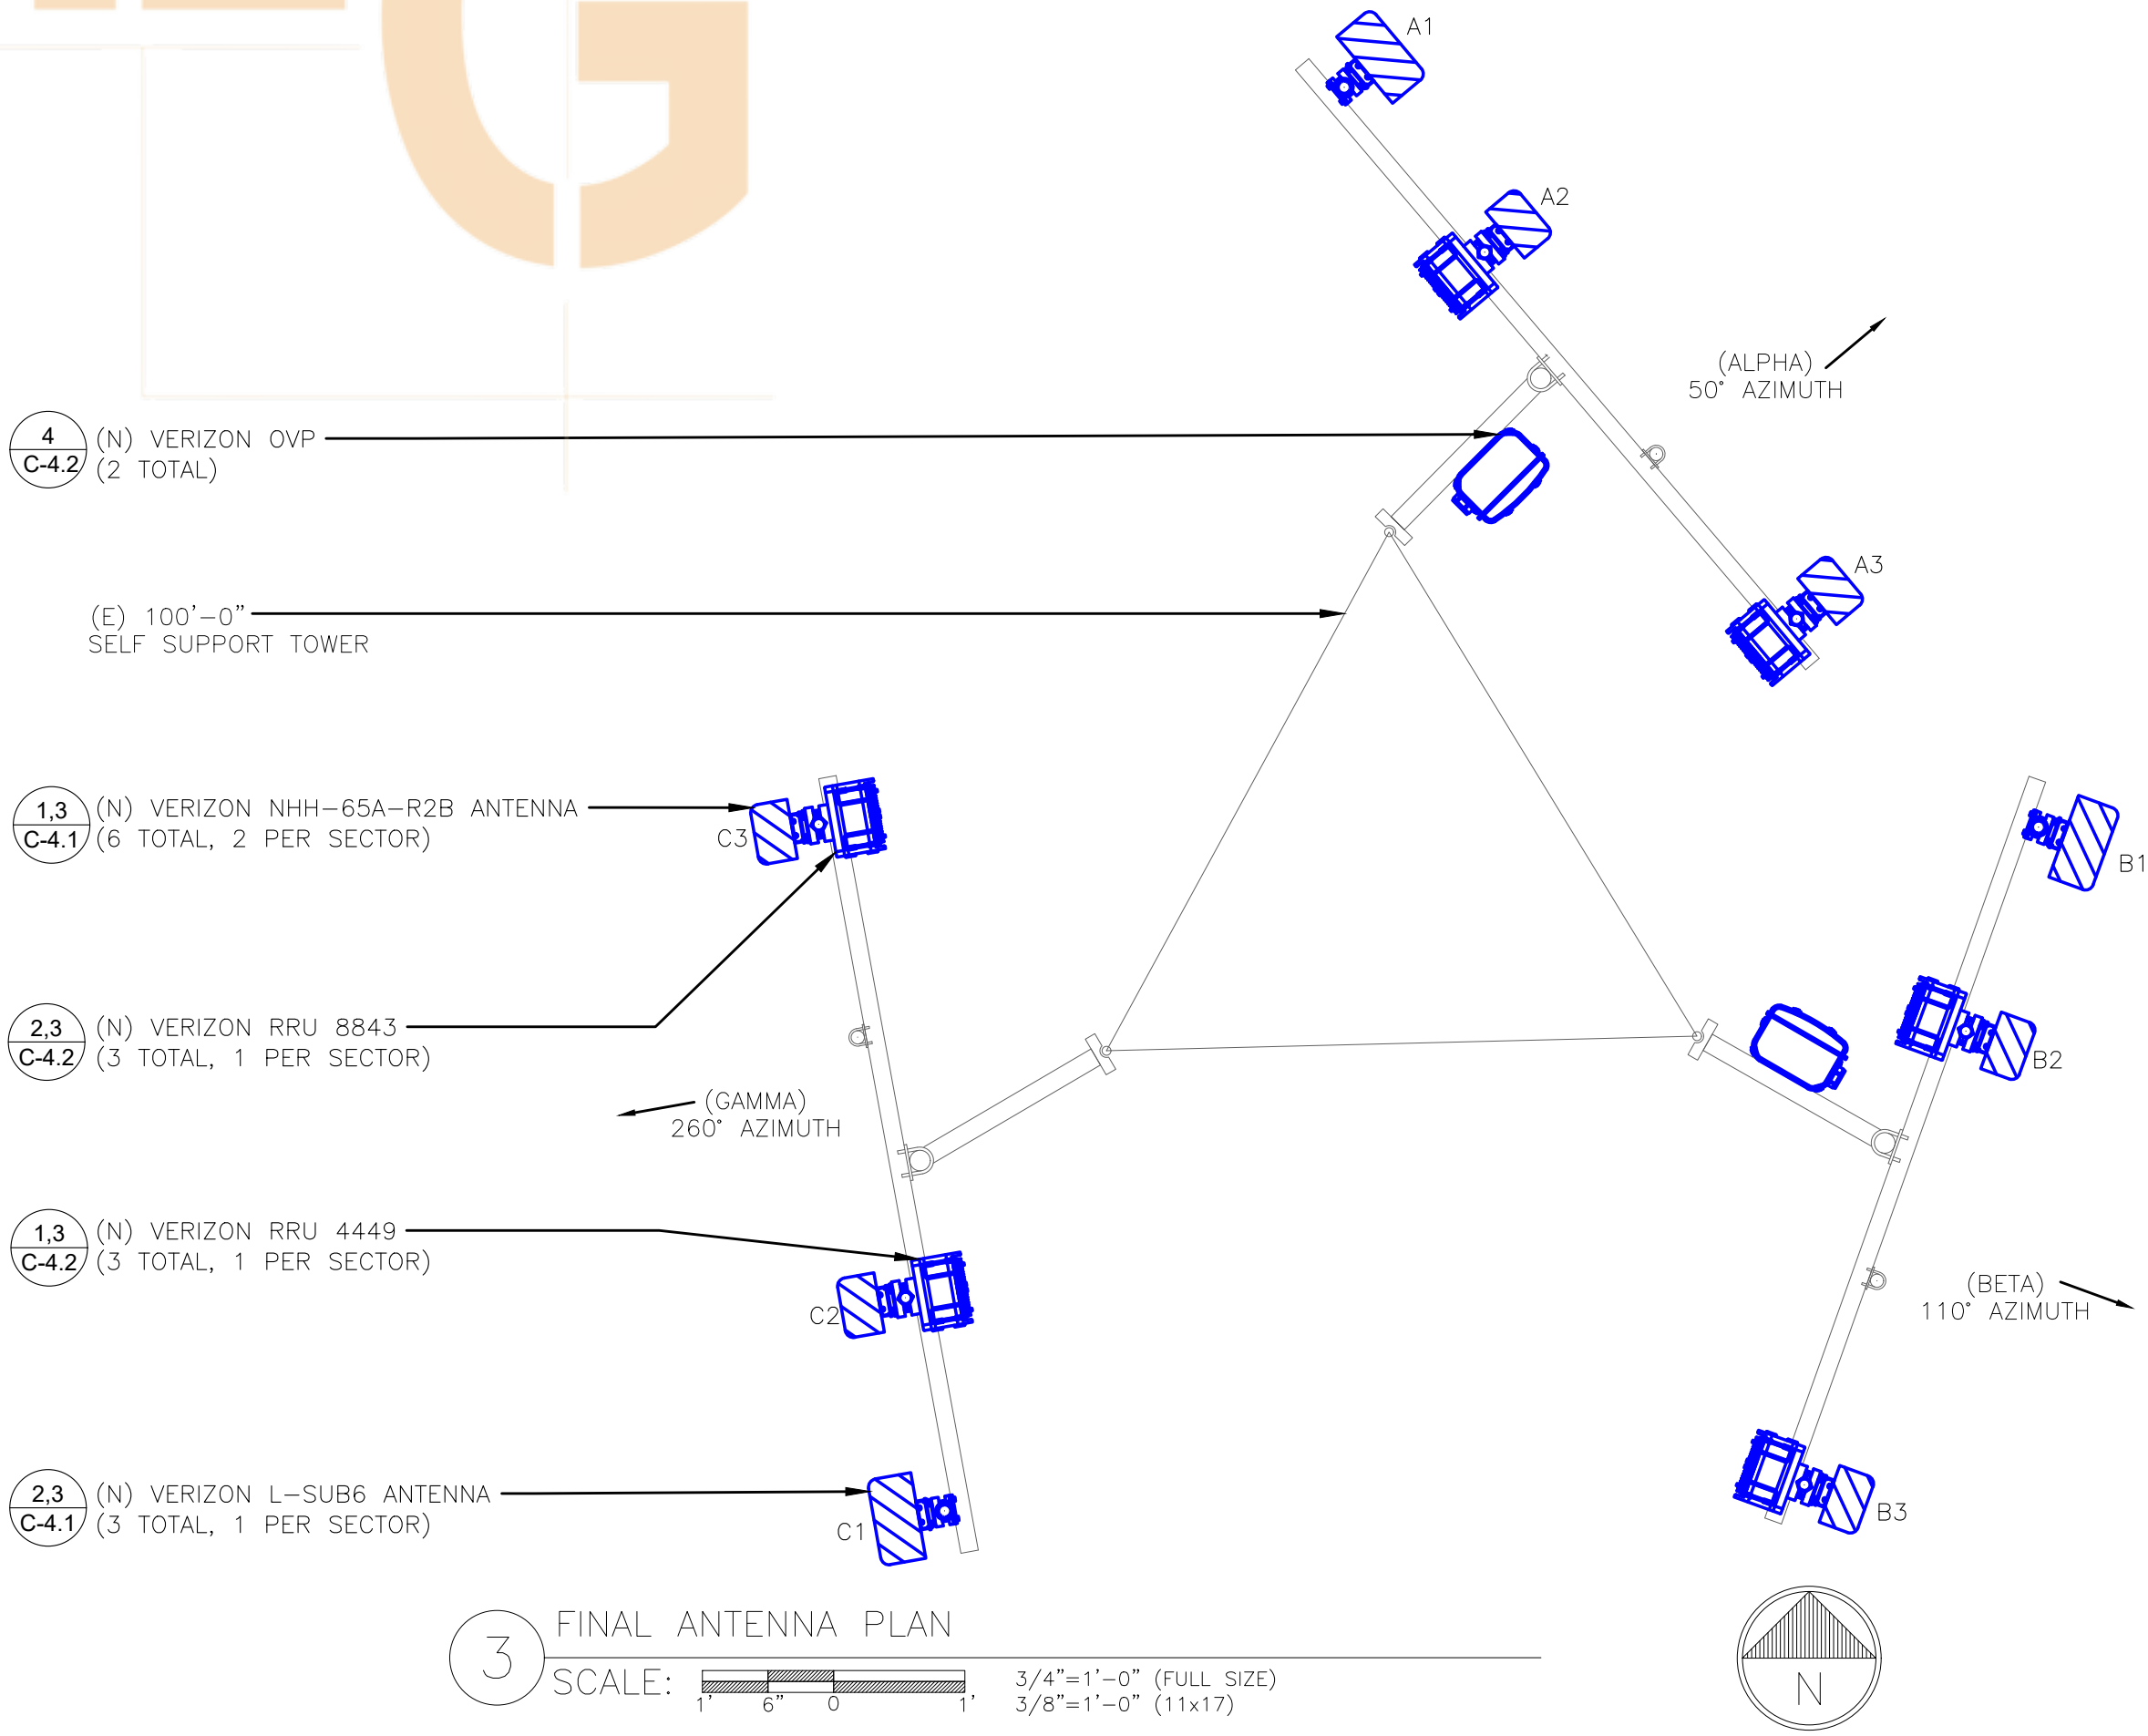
A1

A2

(ALPHA)
50° AZIMUTH

4
C-4.2
(N) VERIZON OVP
(2 TOTAL)

A3

(E) 100'–0"
SELF SUPPORT TOWER

1,3
C-4.1
(N) VERIZON NHH–65A–R2B ANTENNA
(6 TOTAL, 2 PER SECTOR)

C3

B1

2,3
C-4.2
(N) VERIZON RRU 8843
(3 TOTAL, 1 PER SECTOR)

B2

(GAMMA)
260° AZIMUTH

1,3
C-4.2
(N) VERIZON RRU 4449
(3 TOTAL, 1 PER SECTOR)

(BETA)
110° AZIMUTH

C2

2,3
C-4.1
(N) VERIZON L–SUB6 ANTENNA
(3 TOTAL, 1 PER SECTOR)

C1

B3

3
FINAL ANTENNA PLAN
SCALE:
1' 6" 0 1'
3/4"=1'–0" (FULL SIZE)
3/8"=1'–0" (11x17)

N